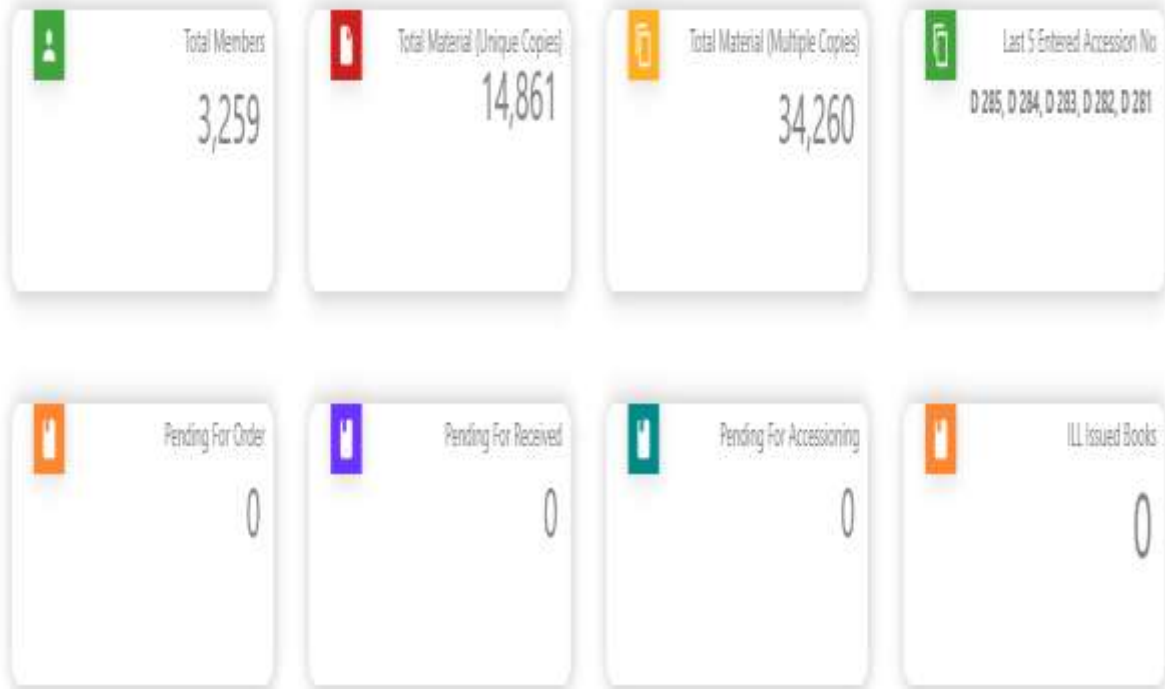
Total Members
3,259

Total Material (Unique Copies)
14,861

Total Material (Multiple Copies)
34,260

Last 5 Entered Accession No
D 285, D 284, D 283, D 282, D 281

Pending For Order
0

Pending For Received
0

Pending For Accessioning
0

ILL Issued Books
0